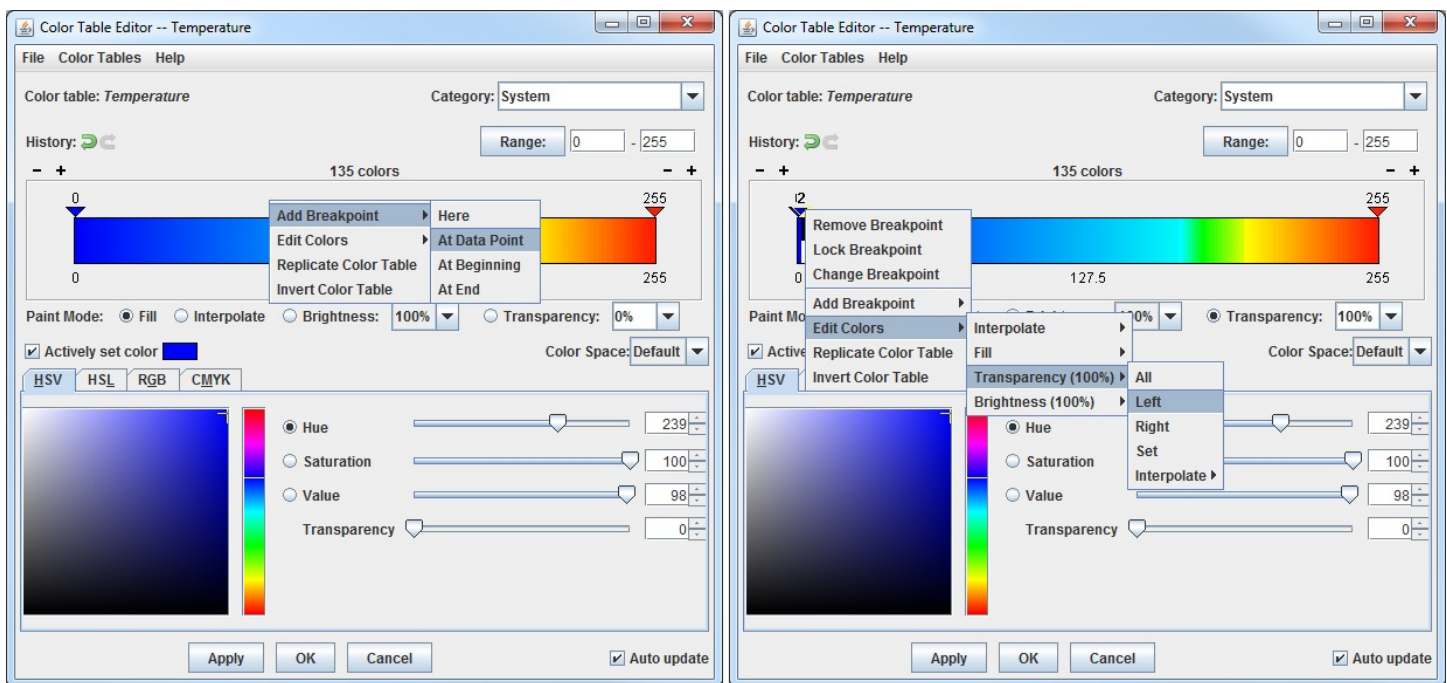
Color Table Editor -- Temperature

File Color Tables Help

Color table: *Temperature*

Category: System

History:

Range: 0 - 255

− +

135 colors

− +

0

255

Add Breakpoint
Edit Colors
Replicate Color Table
Invert Color Table

Here
At Data Point
At Beginning
At End

0

255

Paint Mode: Fill Interpolate Brightness: 100% Transparency: 0%

Actively set color

Color Space: Default

HSV HSL RGB CMYK

Hue 239

Saturation 100

Value 98

Transparency 0

Apply OK Cancel

Auto update

Color Table Editor -- Temperature

File Color Tables Help

Color table: *Temperature*

Category: System

History:

Range: 0 - 255

− +

135 colors

− +

12

255

Remove Breakpoint
Lock Breakpoint
Change Breakpoint

Add Breakpoint
Edit Colors
Replicate Color Table
Invert Color Table

Interpolate
Fill
Transparency (100%)
Brightness (100%)

All
Left
Right
Set
Interpolate

0

127.5

255

Paint Mo

0% Transparency: 100%

Active

Color Space: Default

HSV

Hue 239

Saturation 100

Value 98

Transparency 0

Apply OK Cancel

Auto update